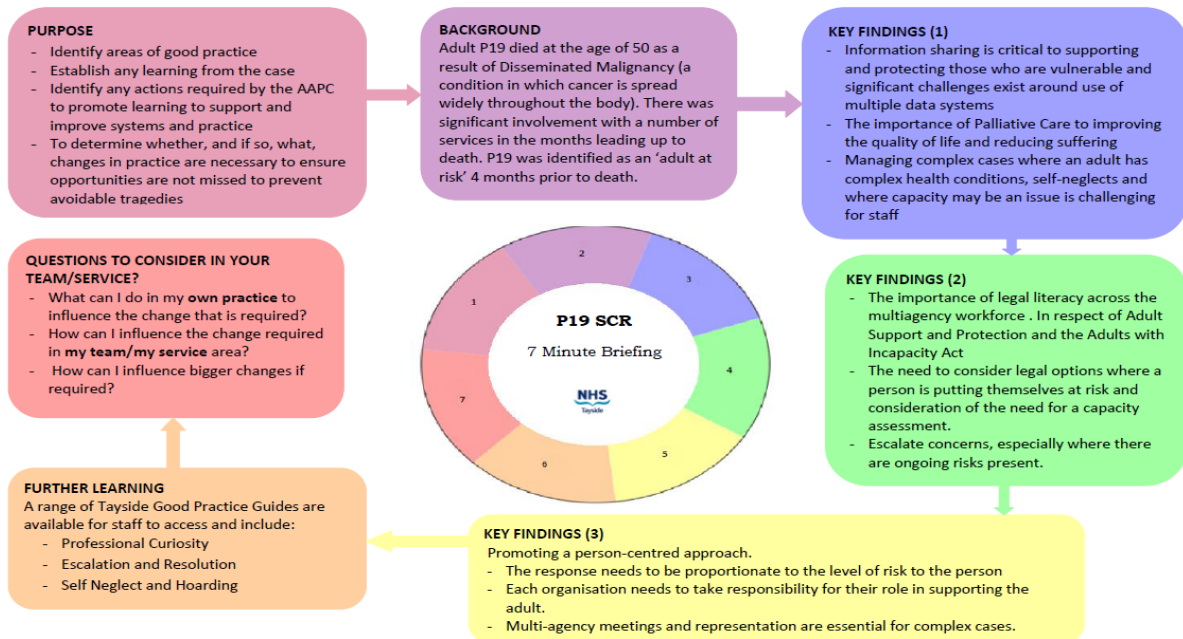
PURPOSE
- Identify areas of good practice
- Establish any learning from the case
- Identify any actions required by the AAPC to promote learning to support and improve systems and practice
- To determine whether, and if so, what, changes in practice are necessary to ensure opportunities are not missed to prevent avoidable tragedies

BACKGROUND
Adult P19 died at the age of 50 as a result of Disseminated Malignancy (a condition in which cancer is spread widely throughout the body). There was significant involvement with a number of services in the months leading up to death. P19 was identified as an 'adult at risk' 4 months prior to death.

KEY FINDINGS (1)
- Information sharing is critical to supporting and protecting those who are vulnerable and significant challenges exist around use of multiple data systems
- The importance of Palliative Care to improving the quality of life and reducing suffering
- Managing complex cases where an adult has complex health conditions, self-neglects and where capacity may be an issue is challenging for staff

QUESTIONS TO CONSIDER IN YOUR TEAM/SERVICE?
- What can I do in my own practice to influence the change that is required?
- How can I influence the change required in my team/my service area?
- How can I influence bigger changes if required?

1
2
3
P19 SCR
7 Minute Briefing
NHS
Tayside
4
5
6
7

KEY FINDINGS (2)
- The importance of legal literacy across the multiagency workforce . In respect of Adult Support and Protection and the Adults with Incapacity Act
- The need to consider legal options where a person is putting themselves at risk and consideration of the need for a capacity assessment.
- Escalate concerns, especially where there are ongoing risks present.

FURTHER LEARNING
A range of Tayside Good Practice Guides are available for staff to access and include:
- Professional Curiosity
- Escalation and Resolution
- Self Neglect and Hoarding

KEY FINDINGS (3)
Promoting a person-centred approach.
- The response needs to be proportionate to the level of risk to the person
- Each organisation needs to take responsibility for their role in supporting the adult.
- Multi-agency meetings and representation are essential for complex cases.